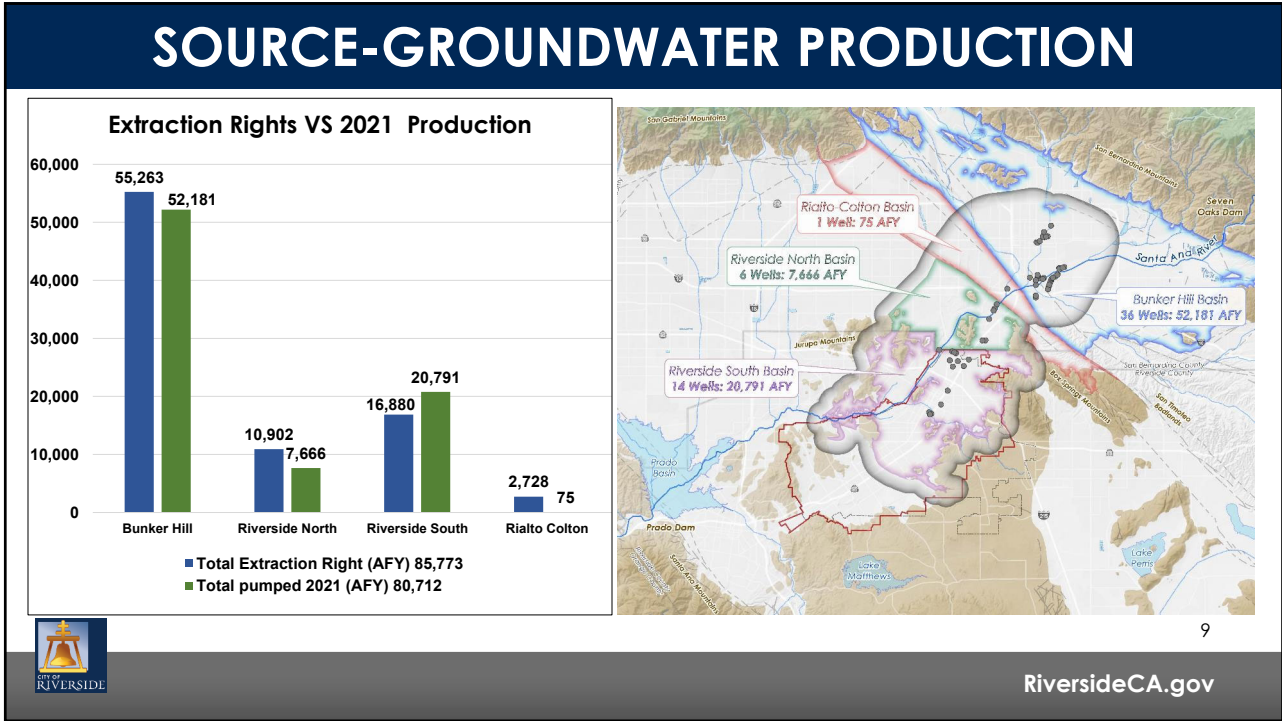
SOURCE-GROUNDWATER PRODUCTION

Extraction Rights VS 2021 Production

60,000
50,000
40,000
30,000
20,000
10,000
0

55,263
52,181
10,902
7,666
16,880
20,791
2,728
75

Bunker Hill
Riverside North
Riverside South
Rialto Colton

Total Extraction Right (AFY) 85,773
Total pumped 2021 (AFY) 80,712

San Gabriel Mountains
San Bernardino Mountains
Seven Oaks Dam
Santa Ana River
Rialto Colton Basin
1 Well: 75 AFY
Riverside North Basin
6 Wells: 7,666 AFY
Bunker Hill Basin
36 Wells: 52,181 AFY
Jurupa Mountains
Riverside South Basin
14 Wells: 20,791 AFY
San Bernardino County
Riverside County
Box Springs Mountains
San Timoteo Badlands
Prado Basin
Prado Dam
Santa Ana Mountains
Lake Mathews
Lake Perris

9

CITY OF RIVERSIDE

RiversideCA.gov